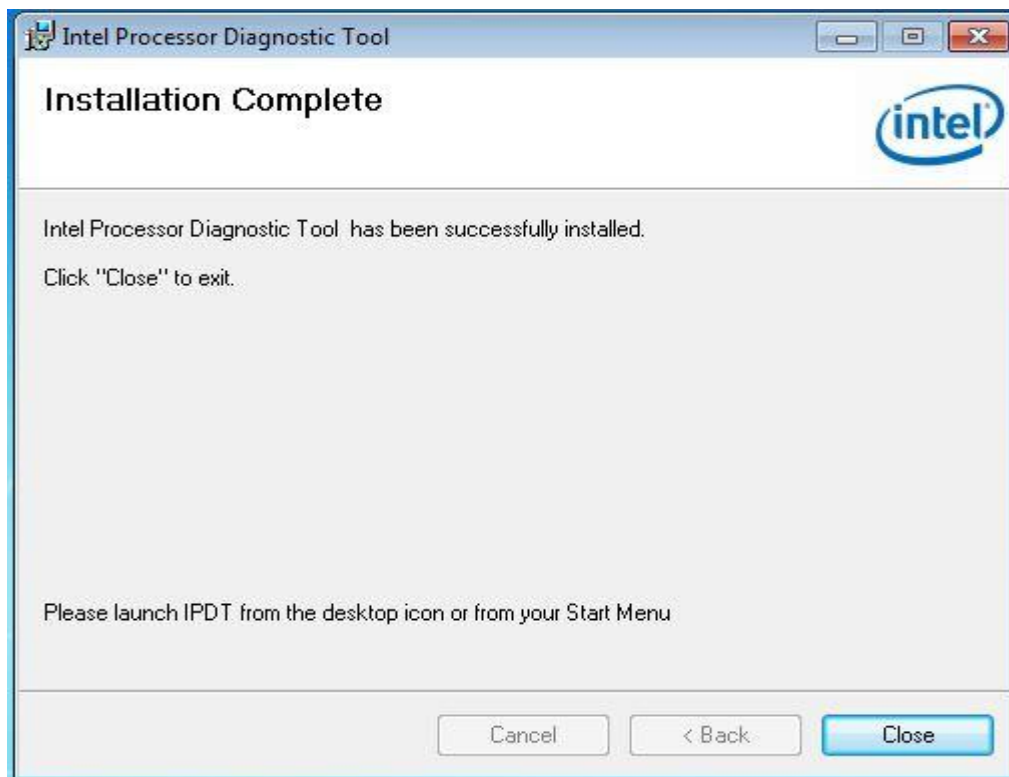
Intel Processor Diagnostic Tool

Installation Complete

intel

Intel Processor Diagnostic Tool has been successfully installed.

Click "Close" to exit.

Please launch IPDT from the desktop icon or from your Start Menu

Cancel

< Back

Close